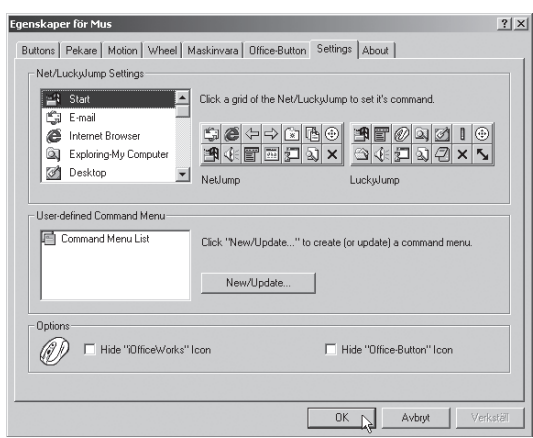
Egenskaper för Mus

?
×

Buttons
Pekare
Motion
Wheel
Maskinvara
Office-Button
Settings
About

Net/LuckyJump Settings

Start
E-mail
Internet Browser
Exploring-My Computer
Desktop

Click a grid of the Net/LuckyJump to set it's command.

NetJump
LuckyJump

User-defined Command Menu

Command Menu List

Click "New/Update..." to create (or update) a command menu.

New/Update...

Options

Hide "iOfficeWorks" Icon
Hide "Office-Button" Icon

OK
Avbryt
Verkställ